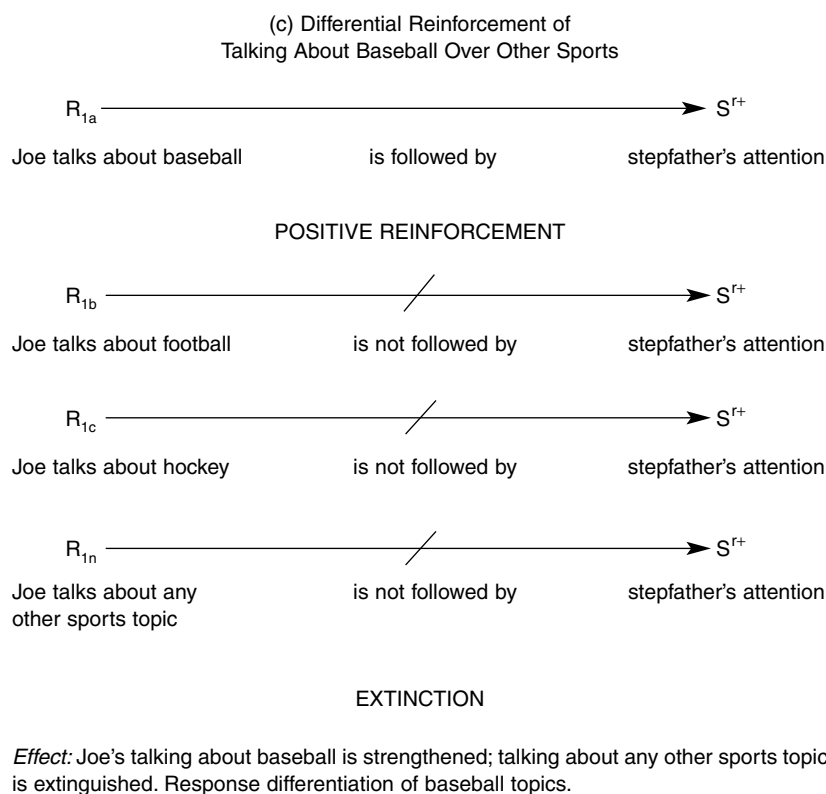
(c) Differential Reinforcement of Talking About Baseball Over Other Sports

$R_{1a}$ $S^{r+}$

Joe talks about baseball is followed by stepfather's attention

POSITIVE REINFORCEMENT

$R_{1b}$ $S^{r+}$

Joe talks about football is not followed by stepfather's attention

$R_{1c}$ $S^{r+}$

Joe talks about hockey is not followed by stepfather's attention

$R_{1n}$ $S^{r+}$

Joe talks about any other sports topic is not followed by stepfather's attention

EXTINCTION

*Effect:* Joe's talking about baseball is strengthened; talking about any other sports topic is extinguished. Response differentiation of baseball topics.